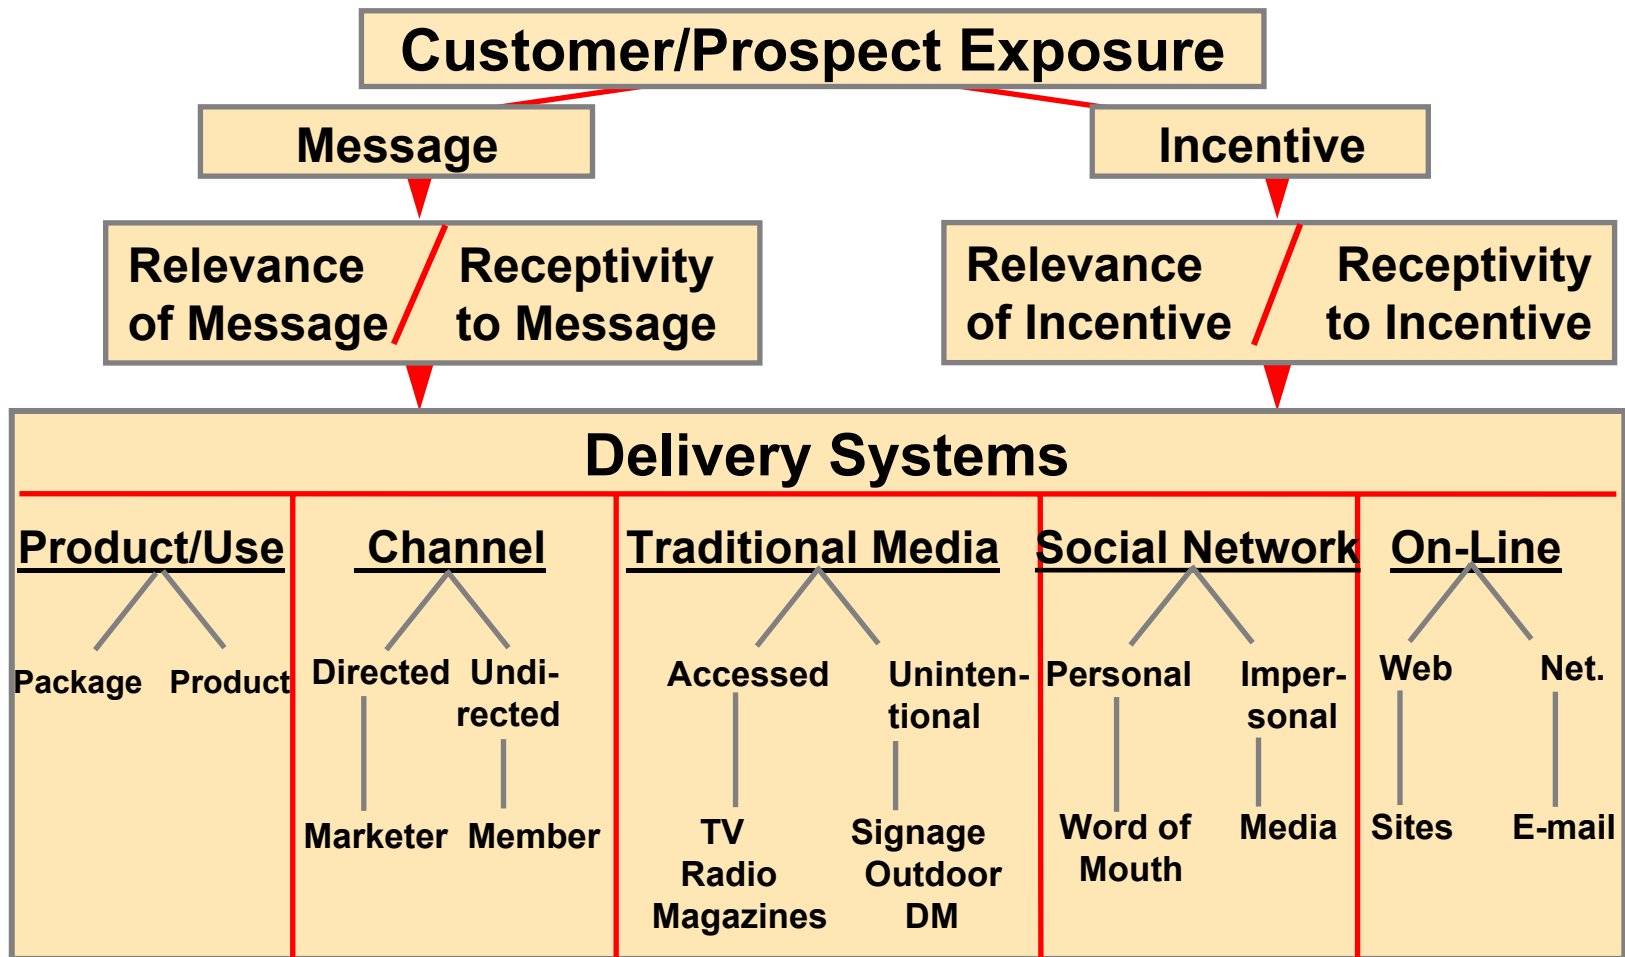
Customer/Prospect Exposure

Message

Incentive

Relevance of Message / Receptivity to Message

Relevance of Incentive / Receptivity to Incentive

Delivery Systems

Product/Use

Package

Product

Channel

Directed

Undirected

Marketer

Member

Traditional Media

Accessed

Unintentional

TV
Radio
Magazines

Signage
Outdoor
DM

Social Network

Personal

Impersonal

Word of Mouth

Media

On-Line

Web

Net.

Sites

E-mail